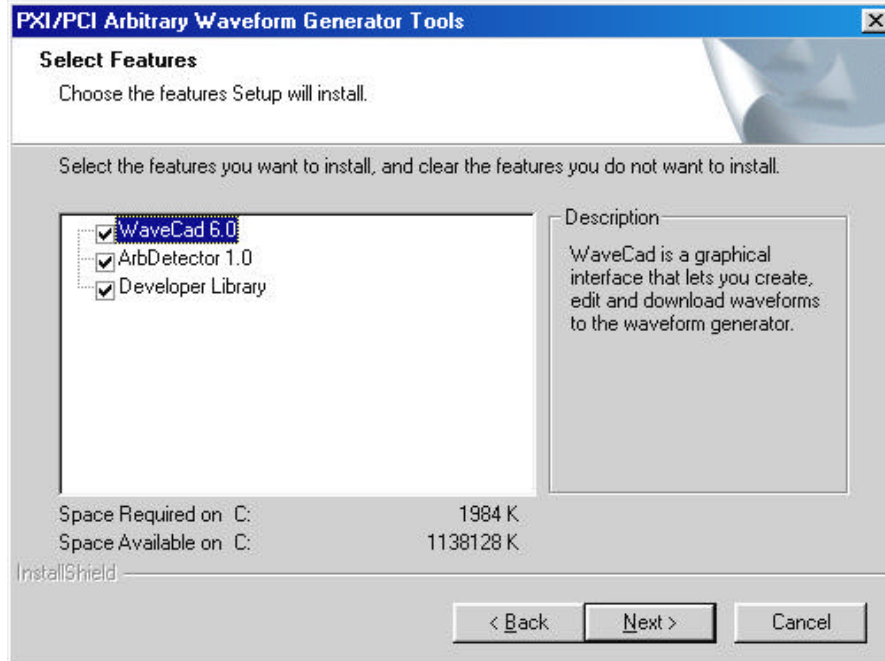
PXI/PCI Arbitrary Waveform Generator Tools

Select Features

Choose the features Setup will install.

Select the features you want to install, and clear the features you do not want to install.

WaveCad 6.0
ArbDetector 1.0
Developer Library

Description

WaveCad is a graphical interface that lets you create, edit and download waveforms to the waveform generator.

Space Required on C: 1984 K
Space Available on C: 1138128 K

InstallShield

< Back
Next >
Cancel